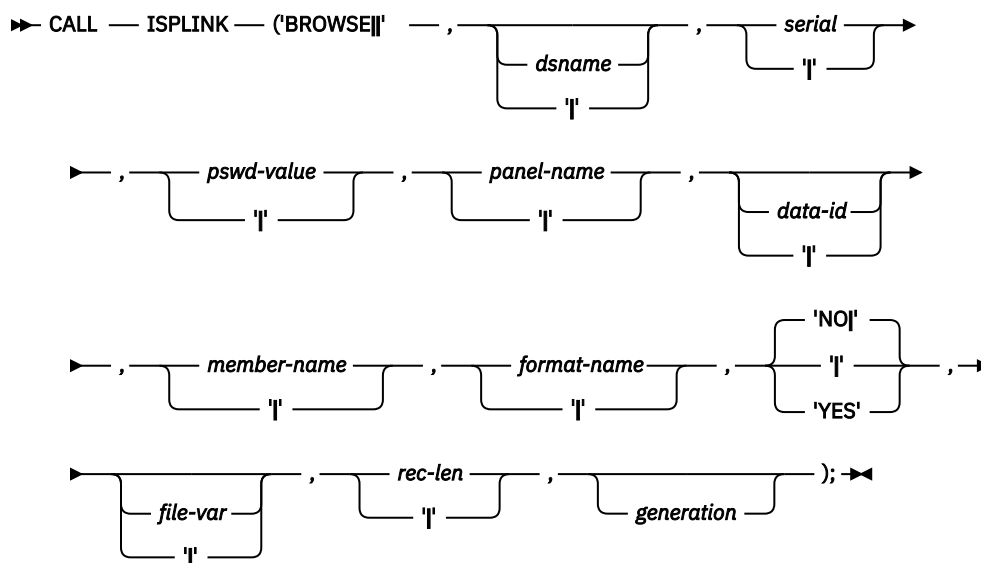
CALL ISPLINK ('BROWSE||' , dsname '|' , serial '|'

, pswd-value '|' , panel-name '|' , data-id '|'

, member-name '|' , format-name '|' , 'NO|' '|' 'YES' ,

file-var '|' , rec-len '|' , generation );